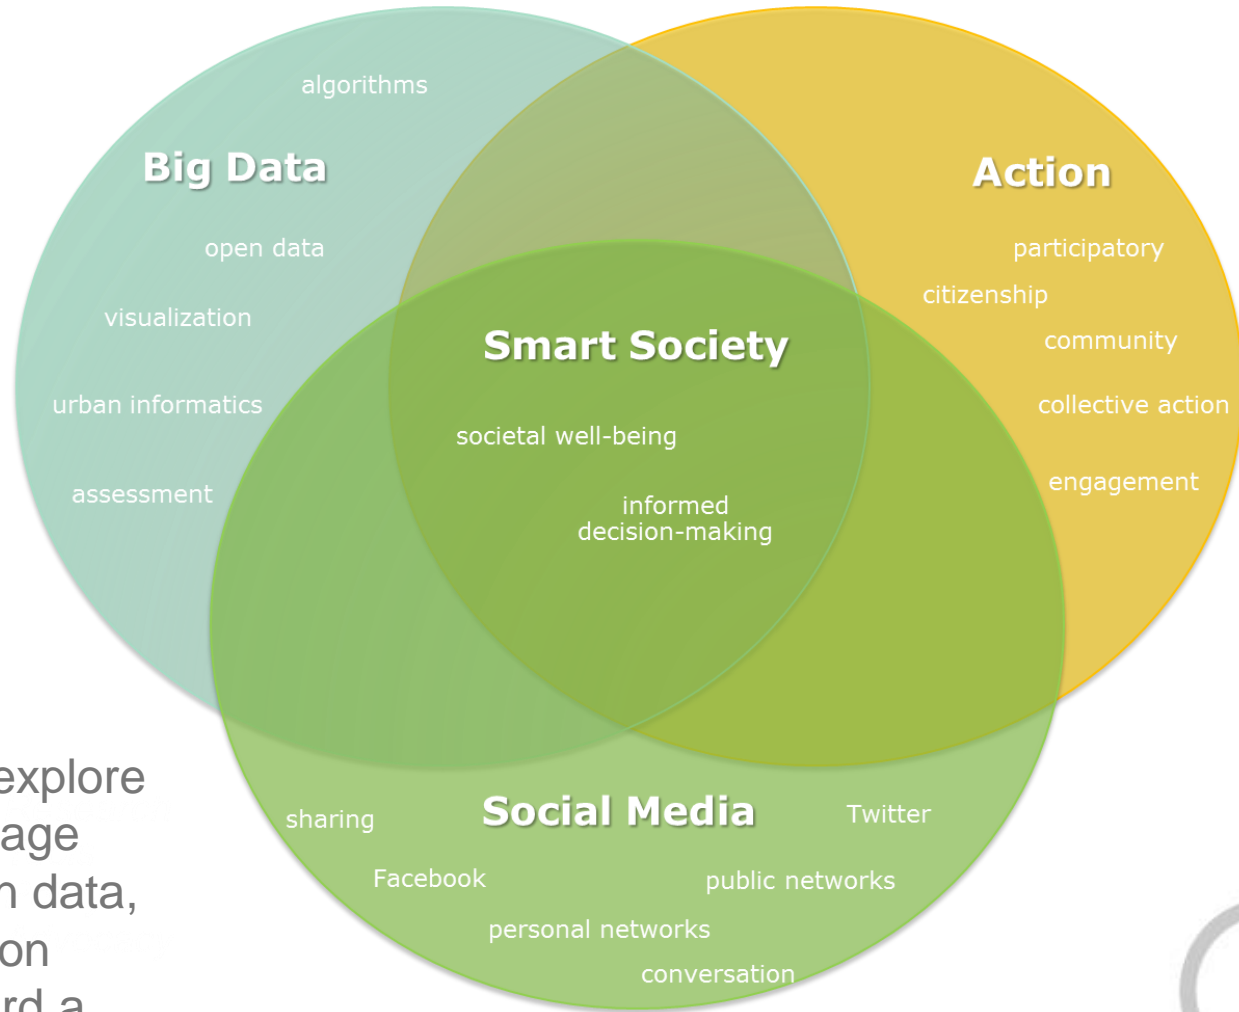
algorithms

Big Data

open data

visualization

urban informatics

assessment

Action

participatory

citizenship

community

collective action

engagement

Smart Society

societal well-being

informed decision-making

Social Media

sharing

Twitter

Facebook

public networks

personal networks

conversation

explore
age
n data,
on
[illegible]